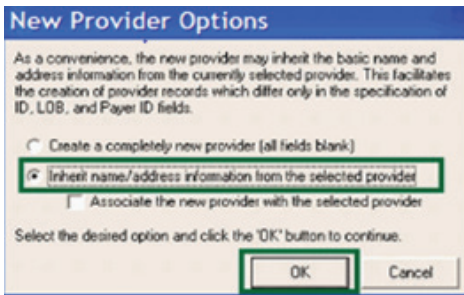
New Provider Options

As a convenience, the new provider may inherit the basic name and address information from the currently selected provider. This facilitates the creation of provider records which differ only in the specification of ID, LOB, and Payer ID fields.

Create a completely new provider (all fields blank)

Inherit name/address information from the selected provider

Associate the new provider with the selected provider

Select the desired option and click the "OK" button to continue.

OK

Cancel